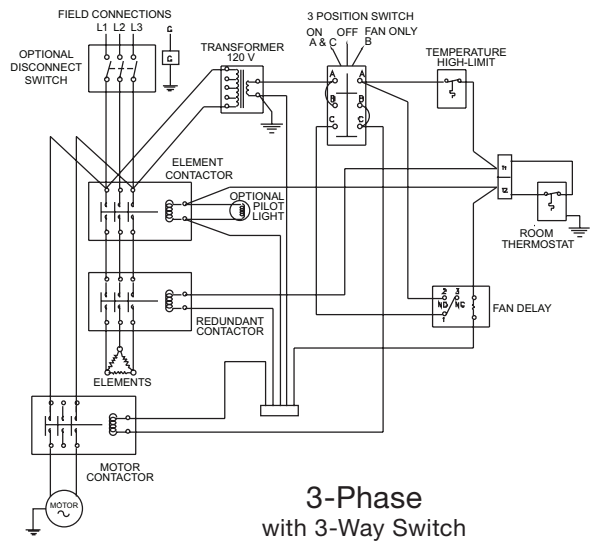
FIELD CONNECTIONS
L1 L2 L3
G
G
OPTIONAL DISCONNECT SWITCH
TRANSFORMER 120 V
3 POSITION SWITCH
ON A & C
OFF
FAN ONLY B
A
A
B
B
C
C
TEMPERATURE HIGH-LIMIT
ELEMENT CONTACTOR
OPTIONAL PILOT LIGHT
T1
T2
ROOM THERMOSTAT
FAN DELAY
2
3
NO
NC
1
REDUNDANT CONTACTOR
ELEMENTS
MOTOR CONTACTOR
MOTOR
3-Phase
with 3-Way Switch